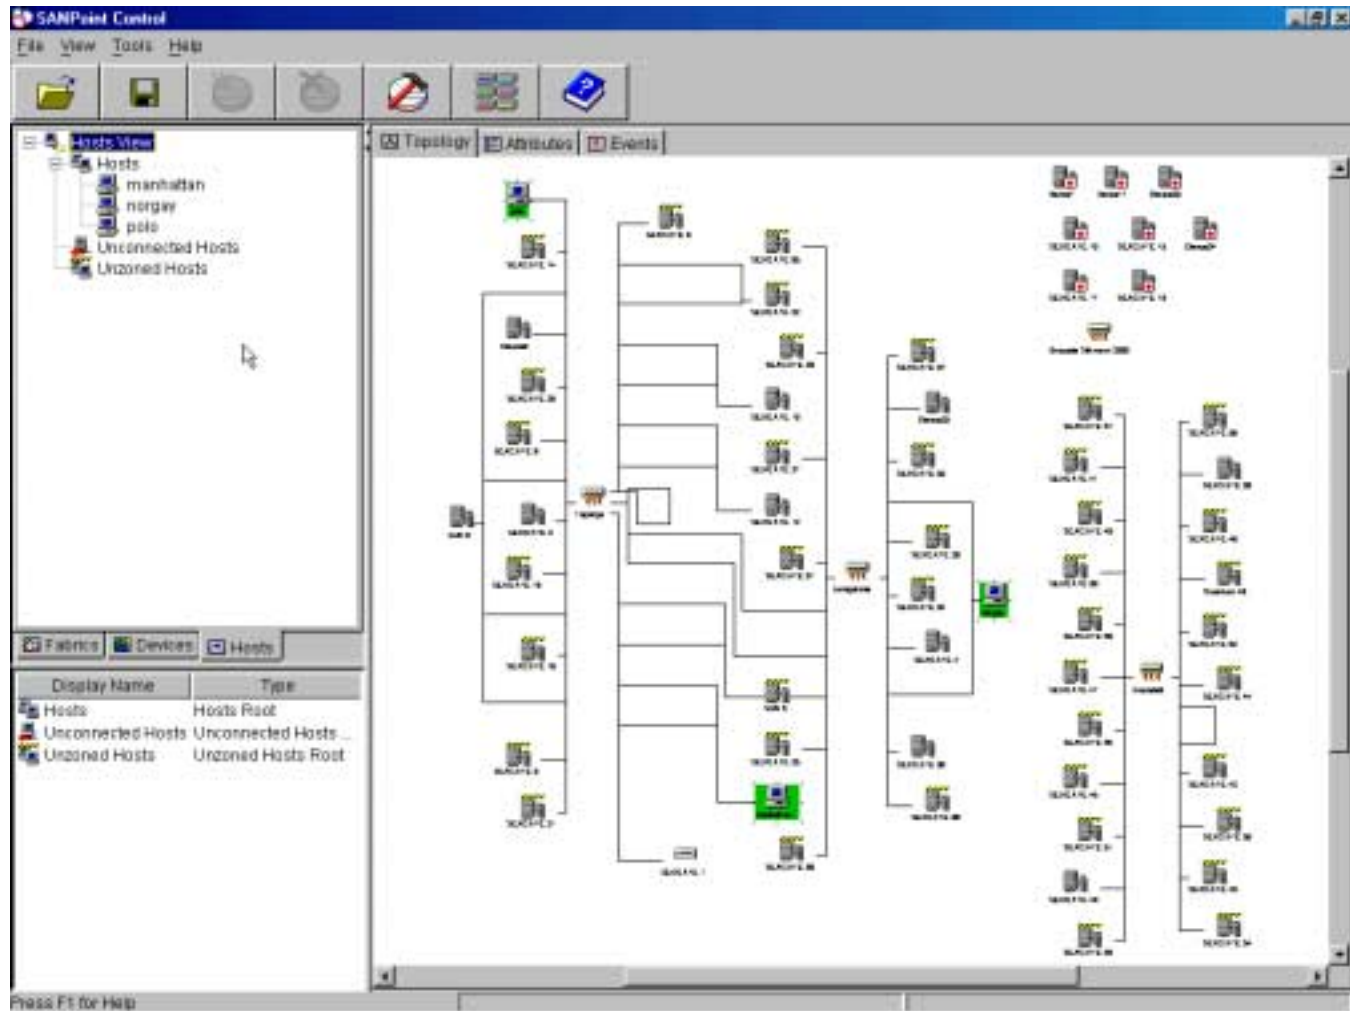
SANPoint Control

File View Tools Help

Hosts View
Hosts
manhattan
norgay
polo
Unconnected Hosts
Unzoned Hosts

Fabrics Devices Hosts

| Display Name | Type |
|---|---|
| Hosts | Hosts Root |
| Unconnected Hosts | Unconnected Hosts ... |
| Unzoned Hosts | Unzoned Hosts Root |

Topology Attributes Events

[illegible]

Press F1 for Help